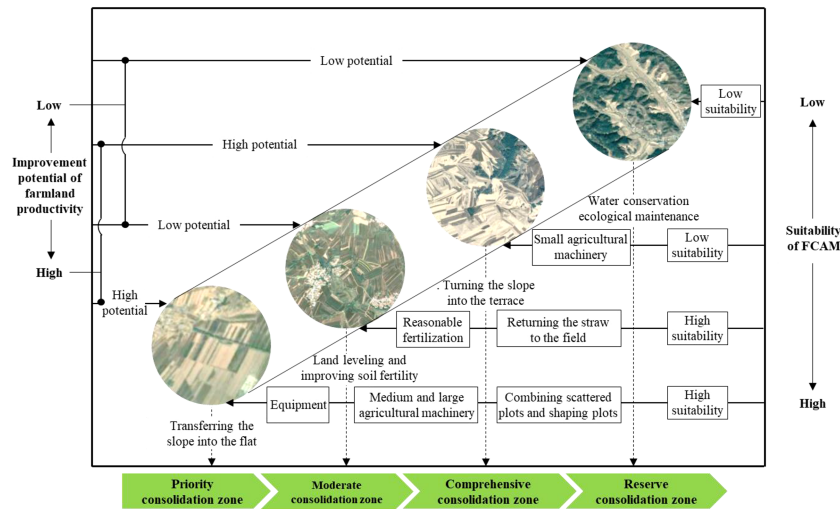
Low

Improvement potential of farmland productivity

High

Low potential

High potential

Low potential

High potential

Low suitability

Water conservation ecological maintenance

Small agricultural machinery

Low suitability

Turning the slope into the terrace

Reasonable fertilization

Returning the straw to the field

High suitability

Land leveling and improving soil fertility

Equipment

Medium and large agricultural machinery

Combining scattered plots and shaping plots

High suitability

Transferring the slope into the flat

Low

Suitability of FCAM

High

Priority consolidation zone

Moderate consolidation zone

Comprehensive consolidation zone

Reserve consolidation zone